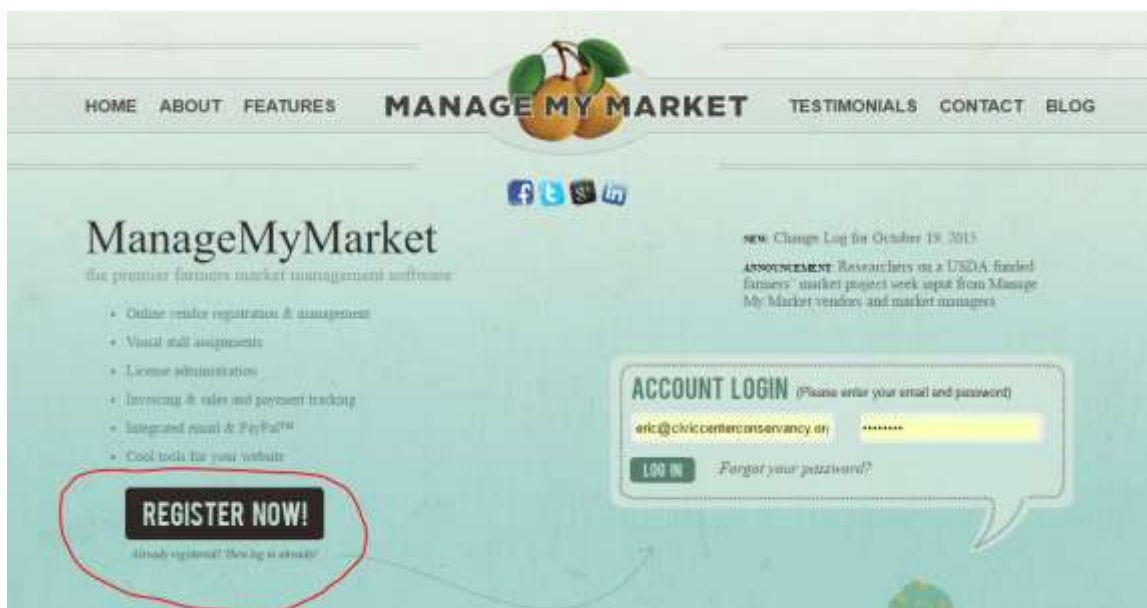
HOME ABOUT FEATURES MANAGE MY MARKET TESTIMONIALS CONTACT BLOG

ManageMyMarket

the premier farmers market management software

- Online vendor registration & management
- Visual stall assignments
- License administration
- Invoicing & sales and payment tracking
- Integrated email & PayPal™
- Cool tools for your website

REGISTER NOW!

Already registered? Then log in already!

NEW Change Log for October 19, 2015

ANNOUNCEMENT Researchers on a USDA funded farmers' market project seek input from Manage My Market vendors and market managers

ACCOUNT LOGIN (Please enter your email and password)

eric@civiccenterconservancy.or

••••••••

LOG IN

Forgot your password?